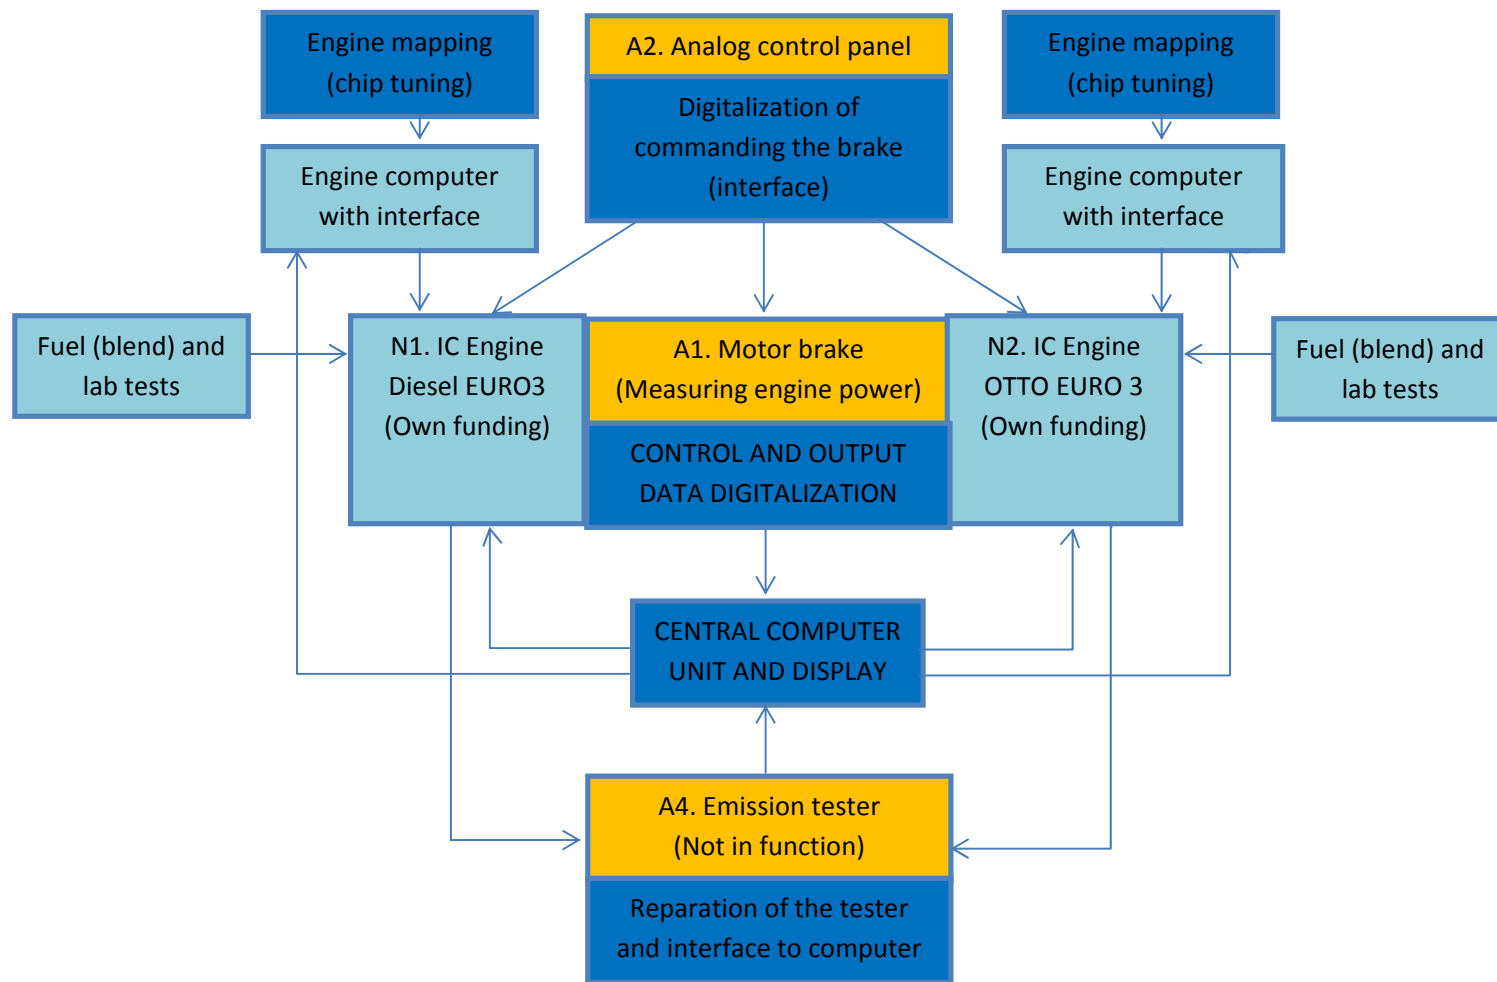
Engine mapping (chip tuning)

A2. Analog control panel

Digitalization of commanding the brake (interface)

Engine mapping (chip tuning)

Engine computer with interface

Engine computer with interface

Fuel (blend) and lab tests

N1. IC Engine Diesel EURO3 (Own funding)

A1. Motor brake (Measuring engine power)

CONTROL AND OUTPUT DATA DIGITALIZATION

N2. IC Engine OTTO EURO 3 (Own funding)

Fuel (blend) and lab tests

CENTRAL COMPUTER UNIT AND DISPLAY

A4. Emission tester (Not in function)

Reparation of the tester and interface to computer